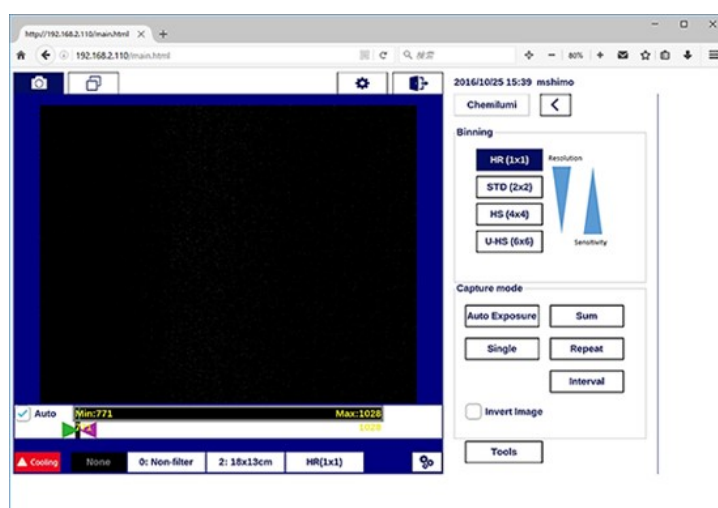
http://192.168.2.110/main.html ×
192.168.2.110/main.html
Q 検索
80%
2016/10/25 15:39 mshimo
Chemilumi
Binning
HR (1x1)
STD (2x2)
HS (4x4)
U-HS (6x6)
Resolution
Sensitivity
Capture mode
Auto Exposure
Sum
Single
Repeat
Interval
Invert Image
Tools
Auto
Min:771
Max:1028
1028
Cooling
None
0: Non-filter
2: 18x13cm
HR(1x1)